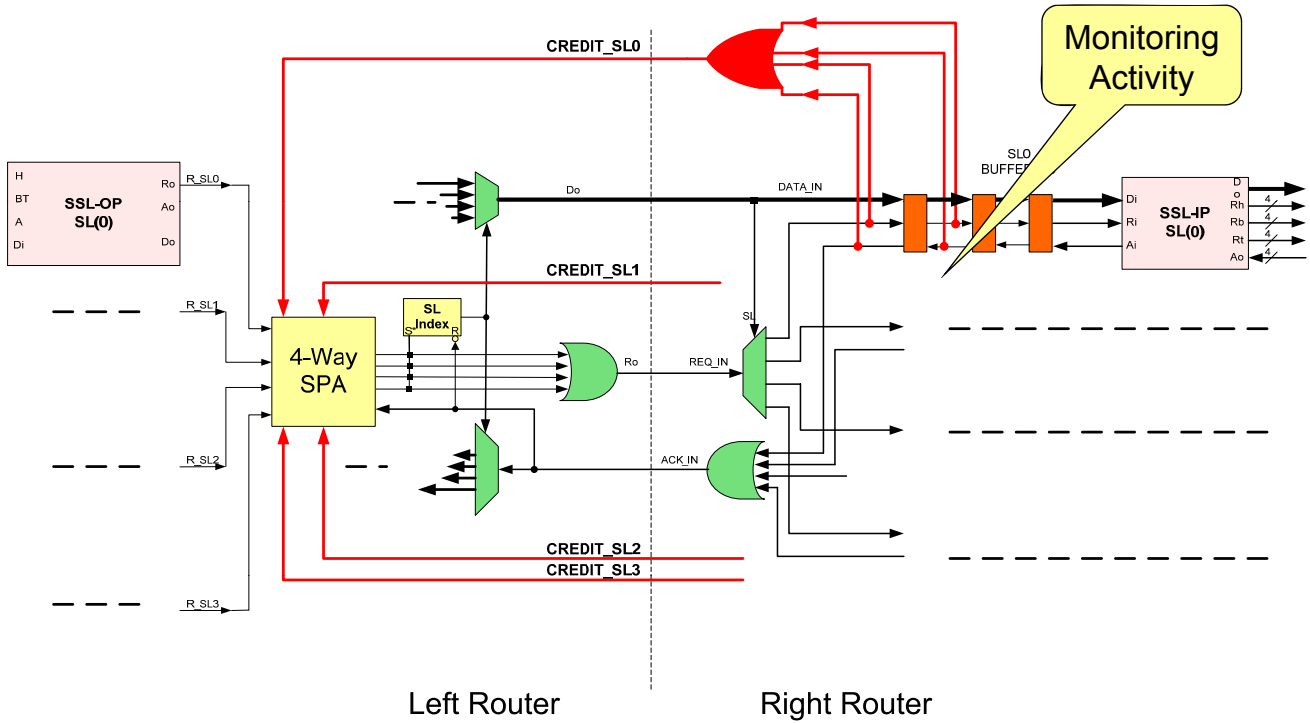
Monitoring Activity

CREDIT_SL0

H
BT
A
Di

SSL-OP
SL(0)

Ro
Ao
Do

R_SL0

Do

DATA_IN

SL0
BUFFE

Di
Ri
Ai

SSL-IP
SL(0)

D
o
Rh
Rb
Rt
Ao

4
4
4
4

CREDIT_SL1

R_SL1

SL
Index
S
R

4-Way
SPA

Ro

REQ_IN

SL

ACK_IN

R_SL2

CREDIT_SL2
CREDIT_SL3

R_SL3

Left Router

Right Router